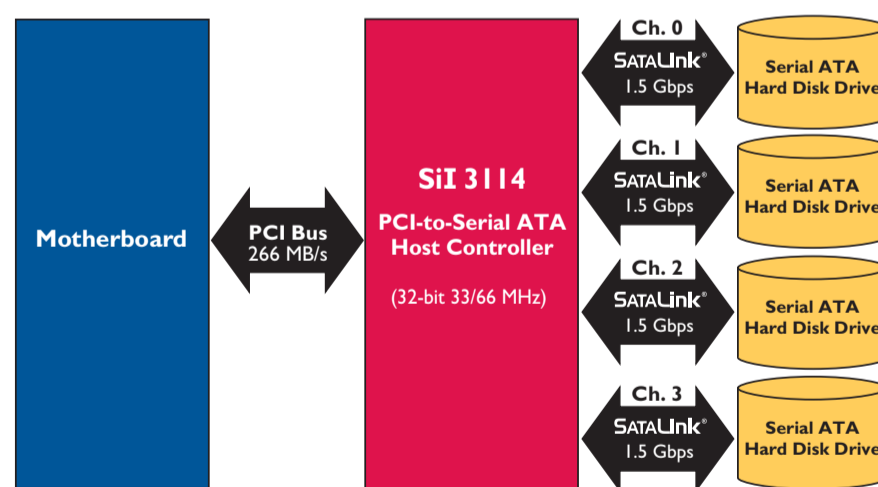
Motherboard

PCI Bus
266 MB/s

SiI 3114

PCI-to-Serial ATA
Host Controller

(32-bit 33/66 MHz)

Ch. 0
SATALink®
1.5 Gbps

Serial ATA
Hard Disk Drive

Ch. 1
SATALink®
1.5 Gbps

Serial ATA
Hard Disk Drive

Ch. 2
SATALink®
1.5 Gbps

Serial ATA
Hard Disk Drive

Ch. 3
SATALink®
1.5 Gbps

Serial ATA
Hard Disk Drive